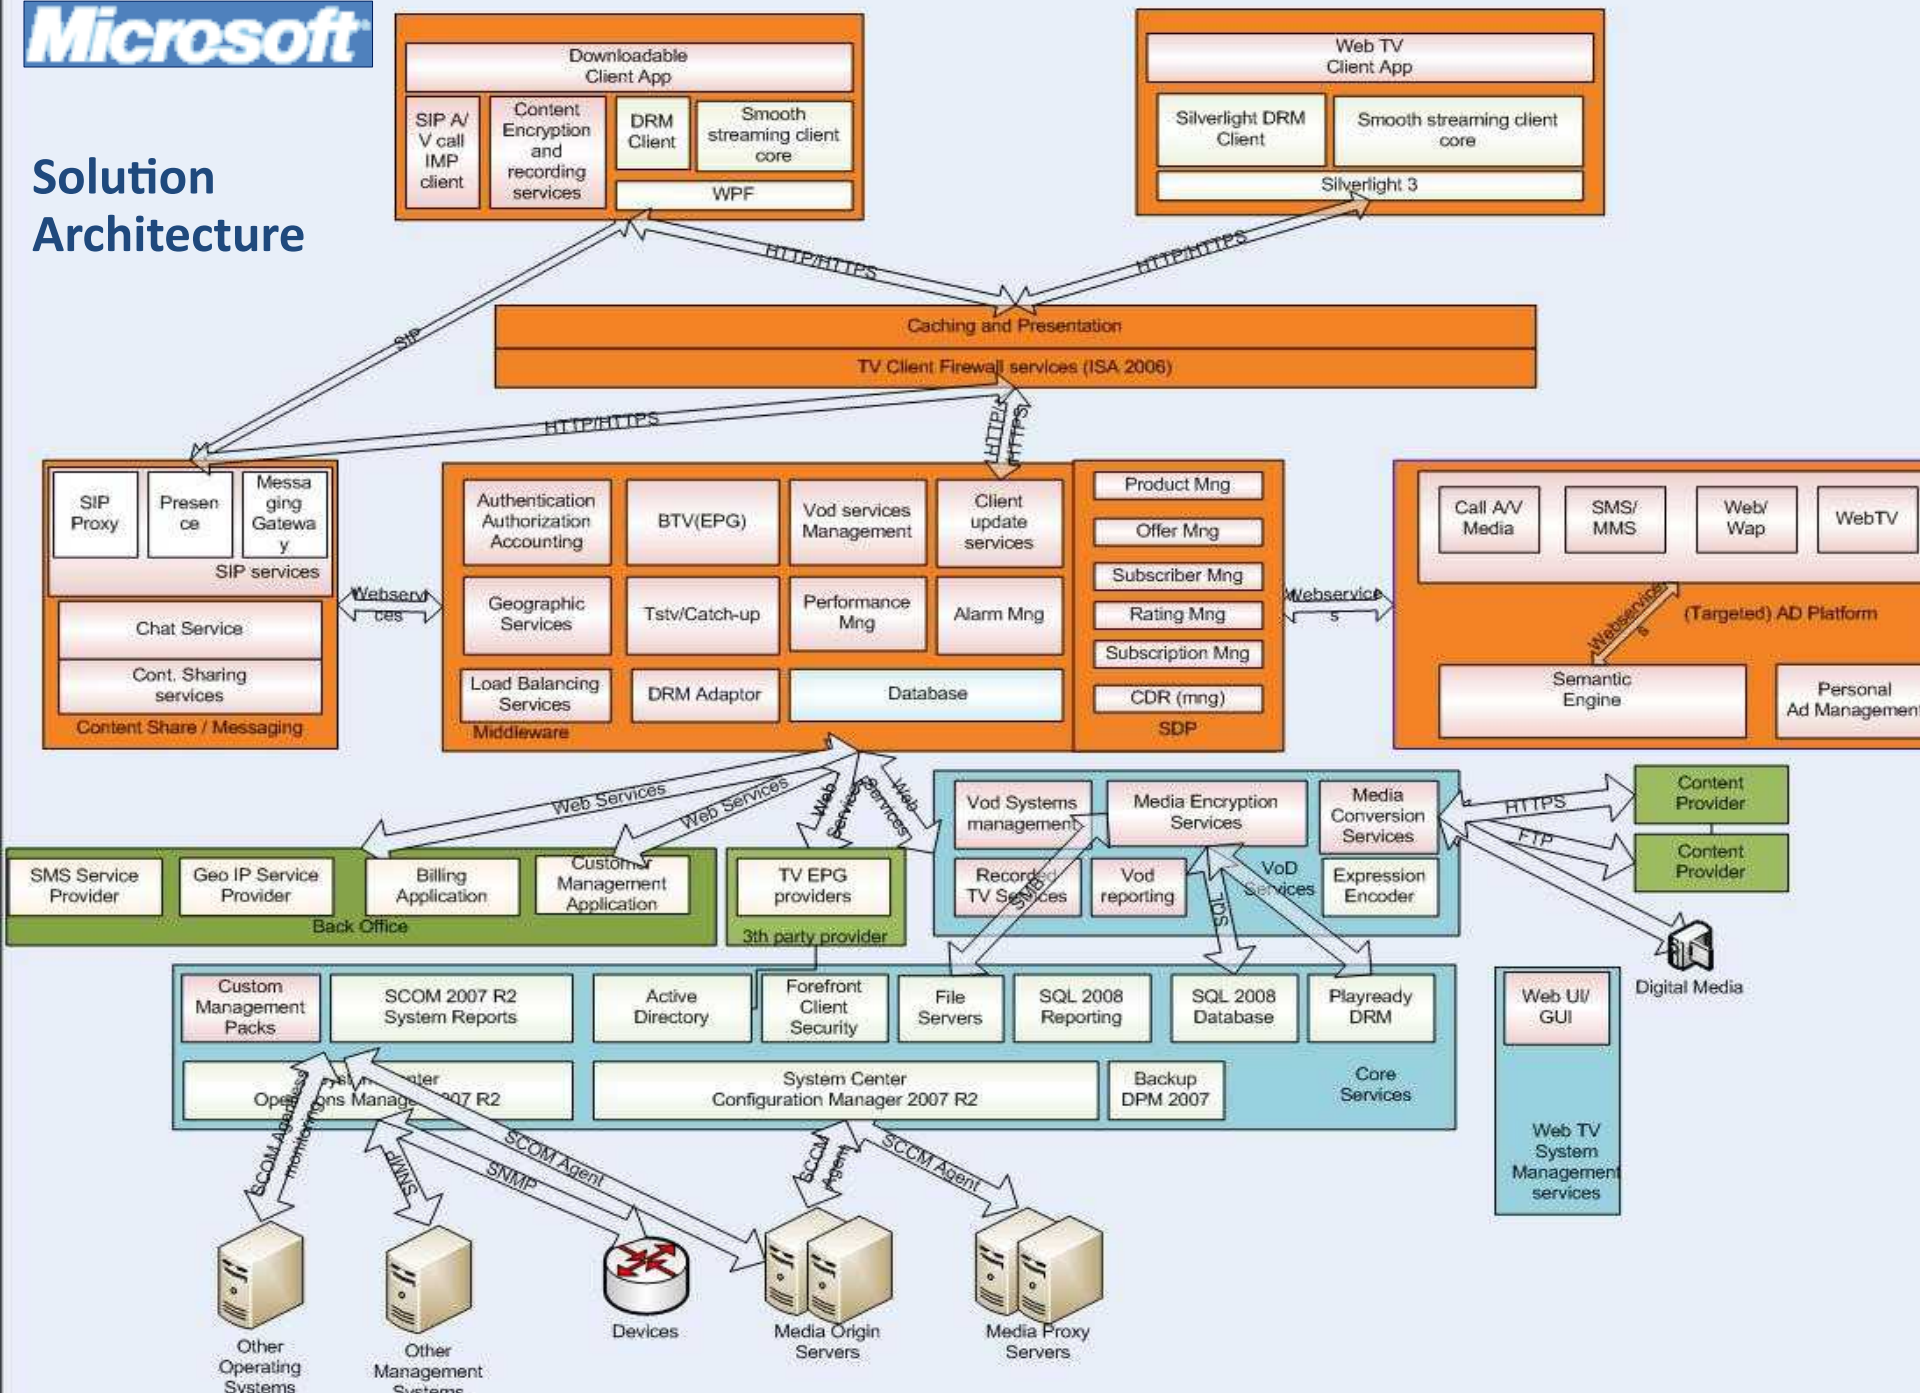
Microsoft

Solution Architecture

Downloadable Client App

SIP A/V call IMP client

Content Encryption and recording services

DRM Client

Smooth streaming client core

WPF

Web TV Client App

Silverlight DRM Client

Smooth streaming client core

Silverlight 3

HTTP/HTTPS

HTTP/HTTPS

SIP

Caching and Presentation

TV Client Firewall services (ISA 2006)

HTTP/HTTPS

HTTP/HTTPS

SIP Proxy

Presence

Messaging Gateway

SIP services

Chat Service

Cont. Sharing services

Content Share / Messaging

Webservices

Authentication Authorization Accounting

BTV(EPG)

Vod services Management

Client update services

Geographic Services

Tstv/Catch-up

Performance Mng

Alarm Mng

Load Balancing Services

DRM Adaptor

Database

Middleware

Product Mng

Offer Mng

Subscriber Mng

Rating Mng

Subscription Mng

CDR (mng)

SDP

Webservices

Call A/V Media

SMS/ MMS

Web/ Wap

WebTV

Webservices

(Targeted) AD Platform

Semantic Engine

Personal Ad Management

Web Services

Web Services

Web Services

Web Services

SMS Service Provider

Geo IP Service Provider

Billing Application

Customer Management Application

Back Office

TV EPG providers

3th party provider

Vod Systems management

Media Encryption Services

Media Conversion Services

Recorded TV Services

Vod reporting

VoD Services

Expression Encoder

SMB

SQL

HTTPS

FTP

Content Provider

Content Provider

Digital Media

Custom Management Packs

SCOM 2007 R2 System Reports

Active Directory

Forefront Client Security

File Servers

SQL 2008 Reporting

SQL 2008 Database

Playready DRM

Web UI/ GUI

System Center Operations Manager 2007 R2

System Center Configuration Manager 2007 R2

Backup DPM 2007

Core Services

Web TV System Management services

SCOM Agentless monitoring

SNMP

SCOM Agent

SNMP

SCCM Agent

SCCM Agent

Other Operating Systems

Other Management Systems

Devices

Media Origin Servers

Media Proxy Servers